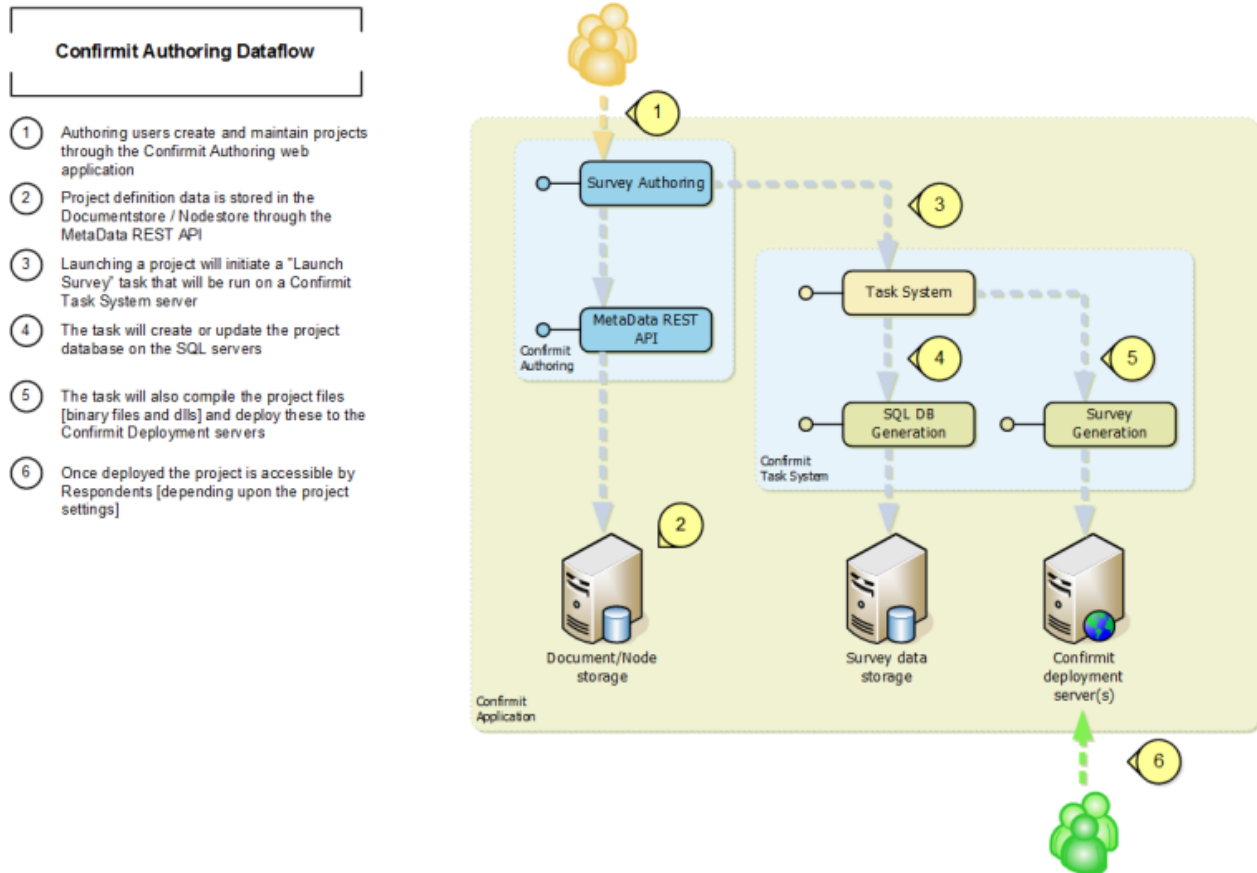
Confirmit Authoring Dataflow

1 Authoring users create and maintain projects through the Confirmit Authoring web application

2 Project definition data is stored in the Documentstore / Nodestore through the MetaData REST API

3 Launching a project will initiate a "Launch Survey" task that will be run on a Confirmit Task System server

4 The task will create or update the project database on the SQL servers

5 The task will also compile the project files [binary files and dlls] and deploy these to the Confirmit Deployment servers

6 Once deployed the project is accessible by Respondents [depending upon the project settings]

1

Survey Authoring

3

MetaData REST API

Confirmit Authoring

Task System

4

5

SQL DB Generation

Survey Generation

Confirmit Task System

2

Document/Node storage

Survey data storage

Confirmit deployment server(s)

Confirmit Application

6